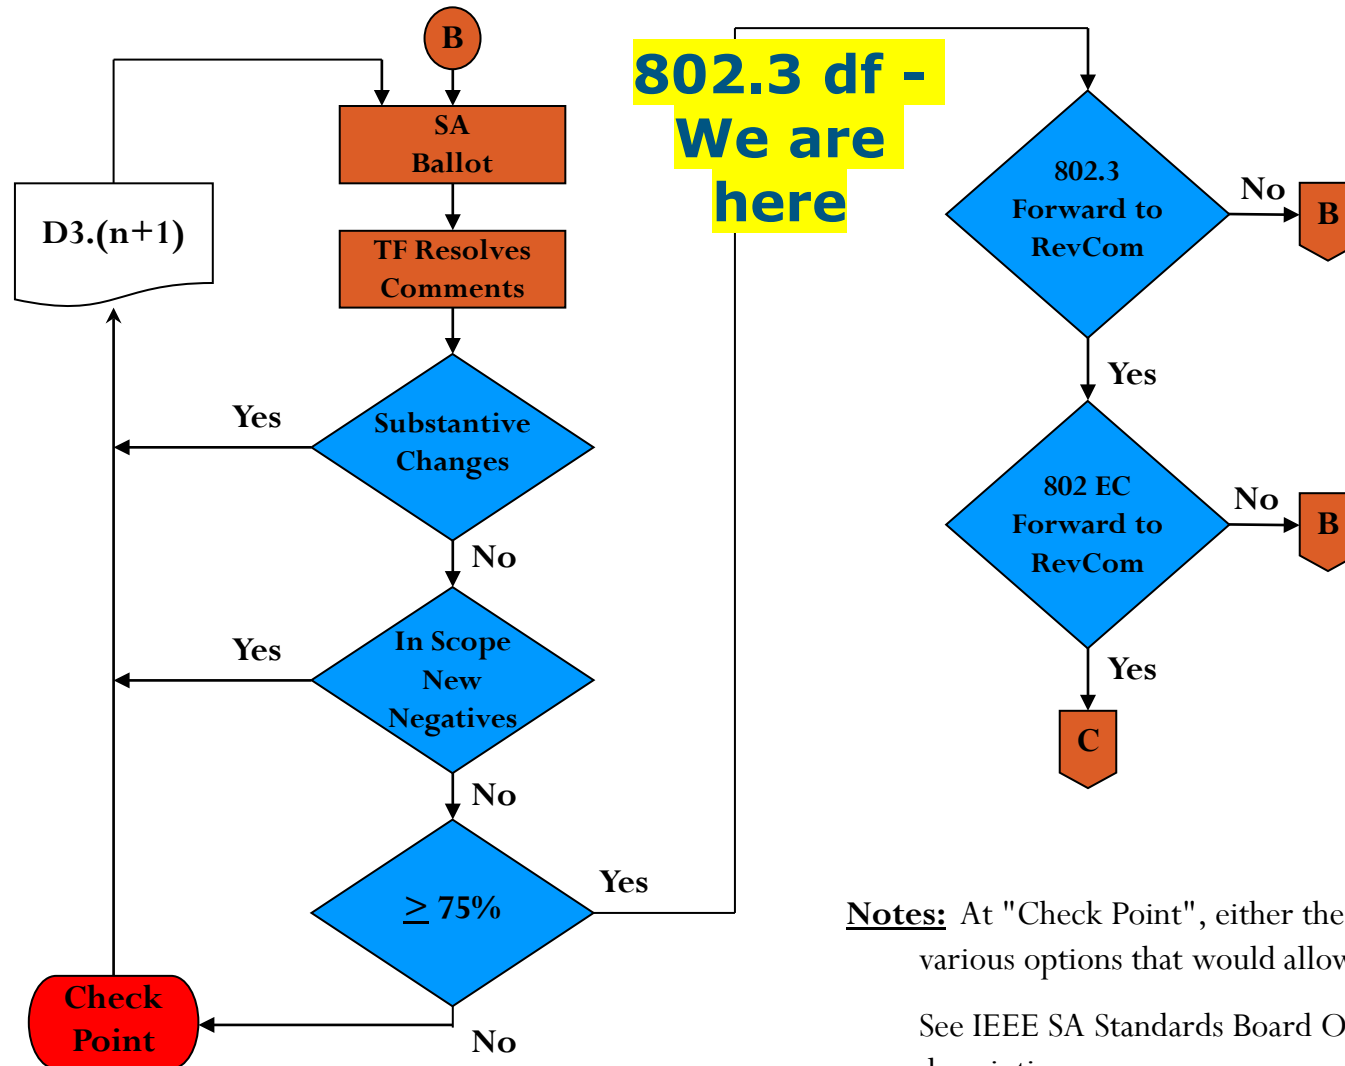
B

SA Ballot

TF Resolves Comments

D3.(n+1)

Substantive Changes

Yes

No

In Scope New Negatives

Yes

No

$\geq$ 75%

Yes

No

Check Point

802.3 df - We are here

802.3 Forward to RevCom

No

B

Yes

802 EC Forward to RevCom

No

B

Yes

C

Notes: At "Check Point", either the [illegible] various options that would allow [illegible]

See IEEE SA Standards Board O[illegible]
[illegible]